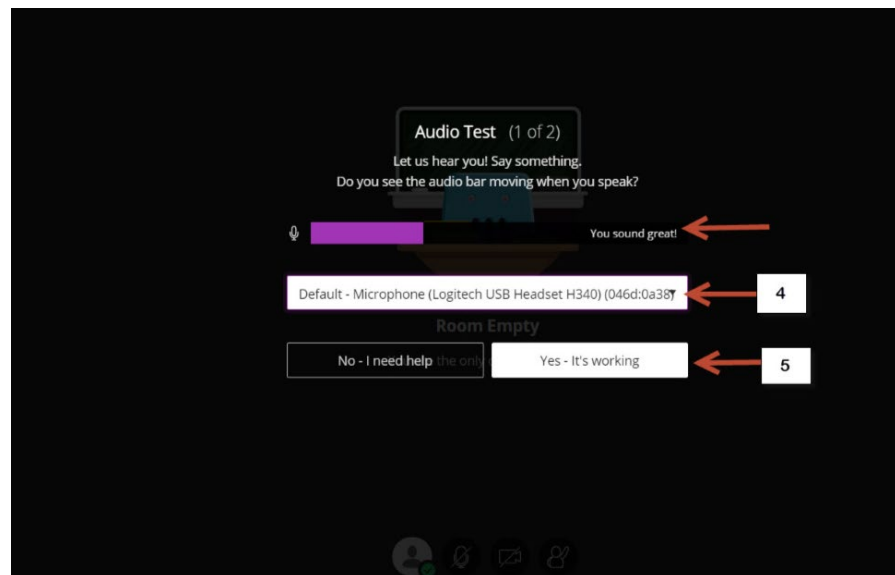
Audio Test (1 of 2)
Let us hear you! Say something.
Do you see the audio bar moving when you speak?

You sound great!

Default - Microphone (Logitech USB Headset H340) (046d:0a38)

4

Room Empty

No - I need help the only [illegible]

Yes - It's working

5